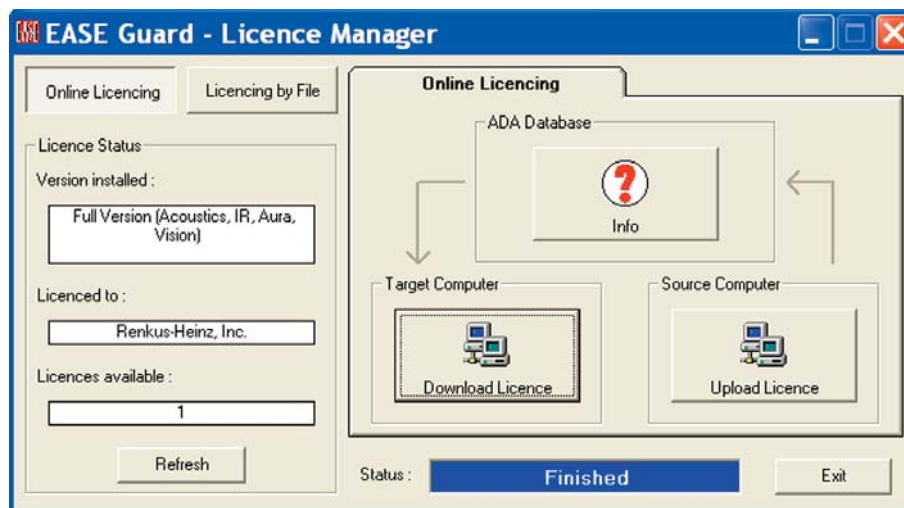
EASE Guard - Licence Manager

Online Licencing

Licencing by File

Licence Status

Version installed :

Full Version (Acoustics, IR, Aura, Vision)

Licenced to :

Renkus-Heinz, Inc.

Licences available :

1

Refresh

Online Licencing

ADA Database

Info

Target Computer

Download Licence

Source Computer

Upload Licence

Status :

Finished

Exit